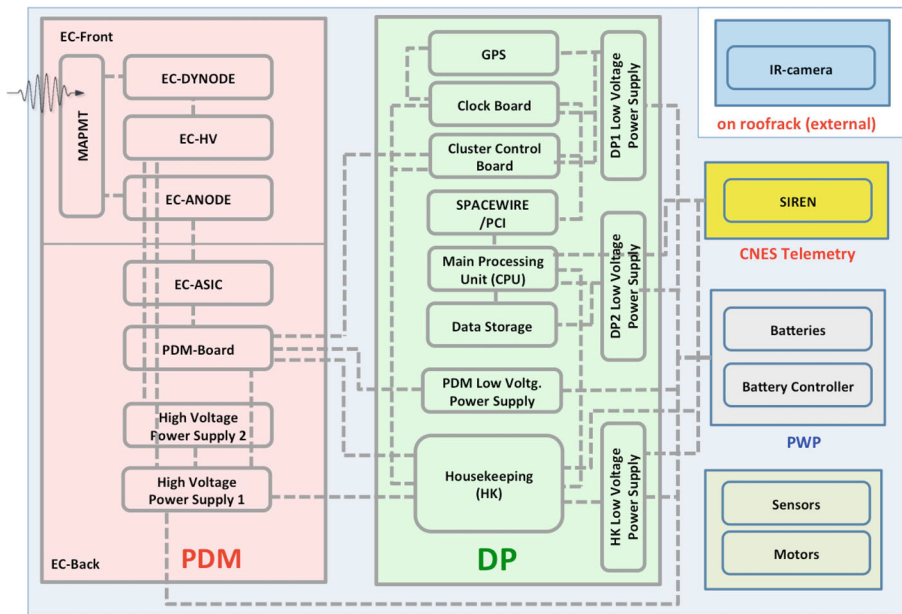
EC-Front

MAPMT

EC-DYNODE

EC-HV

EC-ANODE

EC-ASIC

PDM-Board

High Voltage Power Supply 2

High Voltage Power Supply 1

EC-Back

PDM

GPS

Clock Board

Cluster Control Board

SPACEWIRE /PCI

Main Processing Unit (CPU)

Data Storage

PDM Low Voltg. Power Supply

Housekeeping (HK)

DP1 Low Voltage Power Supply

DP2 Low Voltage Power Supply

HK Low Voltage Power Supply

DP

IR-camera

on roofrack (external)

SIREN

CNES Telemetry

Batteries

Battery Controller

PWP

Sensors

Motors